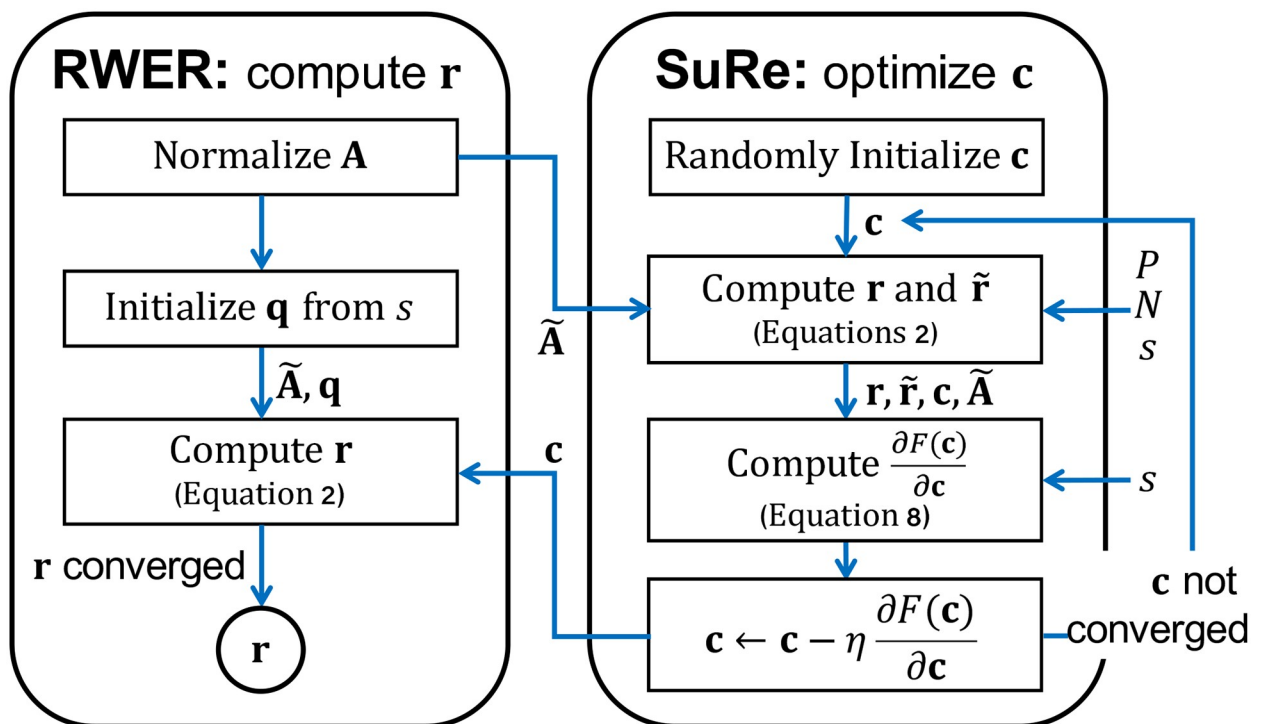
**RWER:** compute $\mathbf{r}$

Normalize $\mathbf{A}$

Initialize $\mathbf{q}$ from $s$

$\widetilde{\mathbf{A}}, \mathbf{q}$

Compute $\mathbf{r}$
(Equation 2)

$\mathbf{r}$ converged

$\mathbf{r}$

$\widetilde{\mathbf{A}}$

$\mathbf{c}$

**SuRe:** optimize $\mathbf{c}$

Randomly Initialize $\mathbf{c}$

$\mathbf{c}$

Compute $\mathbf{r}$ and $\tilde{\mathbf{r}}$
(Equations 2)

$P$
$N$
$s$

$\mathbf{r}, \tilde{\mathbf{r}}, \mathbf{c}, \widetilde{\mathbf{A}}$

Compute $\frac{\partial F(\mathbf{c})}{\partial \mathbf{c}}$
(Equation 8)

$s$

$\mathbf{c} \leftarrow \mathbf{c} - \eta \frac{\partial F(\mathbf{c})}{\partial \mathbf{c}}$

$\mathbf{c}$ not converged